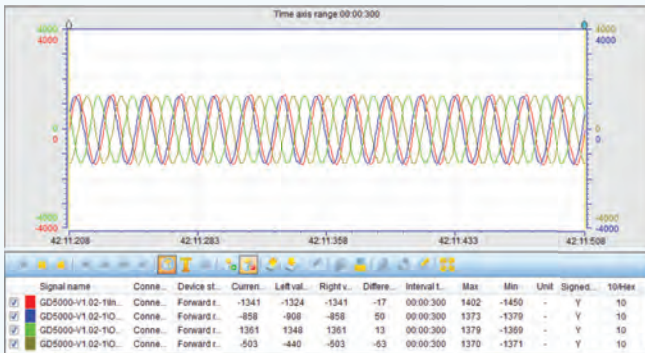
Time axis range 00:00:300

4000
4000
0
0
0
0
-4000
-4000
4000
4000
0
-4000
-4000

42:11:208
42:11:283
42:11:358
42:11:433
42:11:508

| | Signal name | Conne... | Device st... | Curren... | Left val... | Right v... | Differe... | Interval t... | Max | Min | Unit | Signed... | 10/Hex |
|---|---|---|---|---|---|---|---|---|---|---|---|---|---|
| ☑ | GD5000-V1.02-1In... | Conne... | Forward r... | -1341 | -1324 | -1341 | -17 | 00:00:300 | 1402 | -1450 | - | Y | 10 |
| ☑ | GD5000-V1.02-1O... | Conne... | Forward r... | -858 | -908 | -858 | 50 | 00:00:300 | 1373 | -1379 | - | Y | 10 |
| ☑ | GD5000-V1.02-1O... | Conne... | Forward r... | 1361 | 1348 | 1361 | 13 | 00:00:300 | 1379 | -1369 | - | Y | 10 |
| ☑ | GD5000-V1.02-1O... | Conne... | Forward r... | -503 | -440 | -503 | -63 | 00:00:300 | 1370 | -1371 | - | Y | 10 |